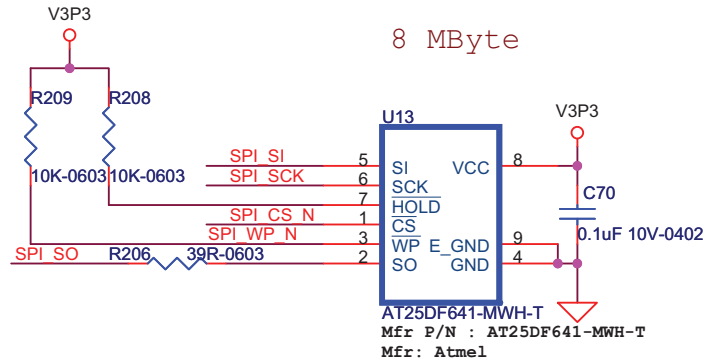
V3P3

8 MByte

R209
R208
10K-0603
10K-0603

U13

V3P3

SPI_SI
SPI_SCK
SPI_CS_N
SPI_WP_N
SPI_SO
R206
39R-0603

5 SI
6 SCK
7 HOLD
1 CS
3 WP
2 SO

VCC 8
E_GND 9
GND 4

C70
0.1uF 10V-0402

AT25DF641-MWH-T
Mfr P/N : AT25DF641-MWH-T
Mfr: Atmel